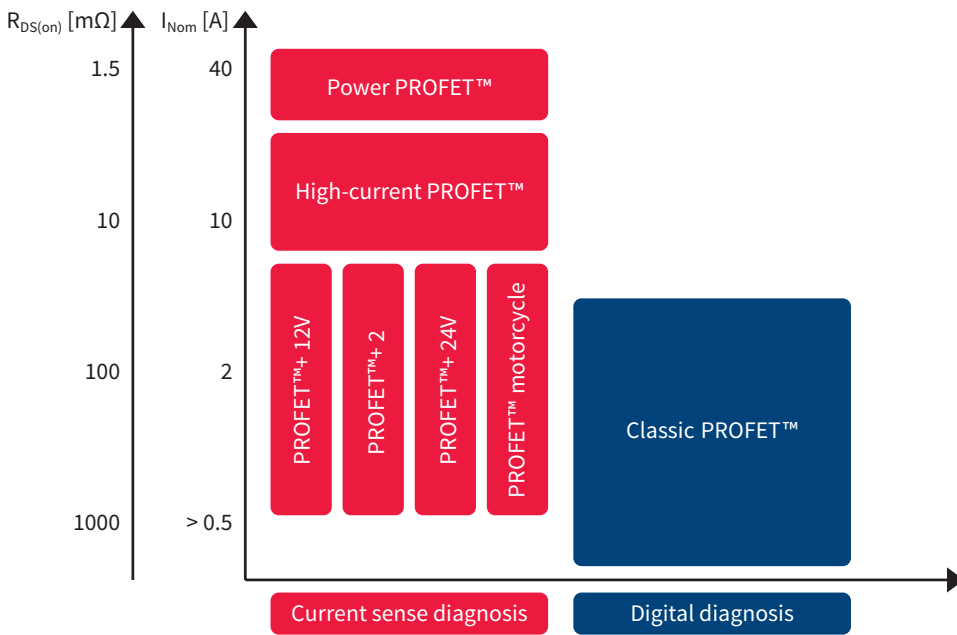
$R_{DS(on)}$ [mΩ]
$I_{Nom}$ [A]

1.5 40
10 10
100 2
1000 > 0.5

Power PROFET™

High-current PROFET™

PROFET™+ 12V

PROFET™+ 2

PROFET™+ 24V

PROFET™ motorcycle

Classic PROFET™

Current sense diagnosis

Digital diagnosis